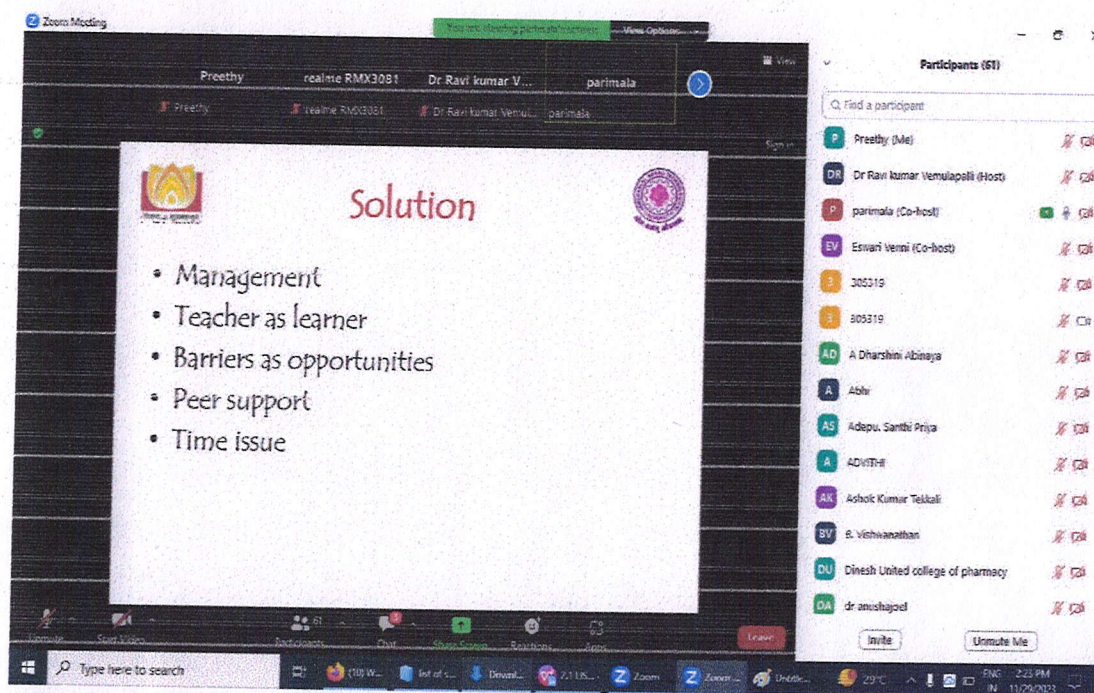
Zoom Meeting

You are viewing parimala's screen    View Options

Preethy    realme RMX3081    Dr Ravi kumar V...    parimala

Preethy    realme RMX3081    Dr Ravi kumar Vemul...    parimala

View

Participants (61)

Find a participant

Solution

• Management
• Teacher as learner
• Barriers as opportunities
• Peer support
• Time issue

P Preethy (Me)
DR Dr Ravi kumar Vemulapalli (Host)
P parimala (Co-host)
EV Eswari Venni (Co-host)
3 305319
3 305319
AD A Dharshini Abinaya
A Abhi
AS Adepu. Santhi Priya
A ADVITHI
AK Ashok Kumar Tekkali
BV B. Vishwanathan
DU Dinesh United college of pharmacy
DA dr anushajoel

Invite    Unmute Me

Unmute    Start Video    Participants 61    Chat    Share Screen    Reactions    Apps    Leave

Type here to search

29°C    ENG IN    2:25 PM 11/29/2023